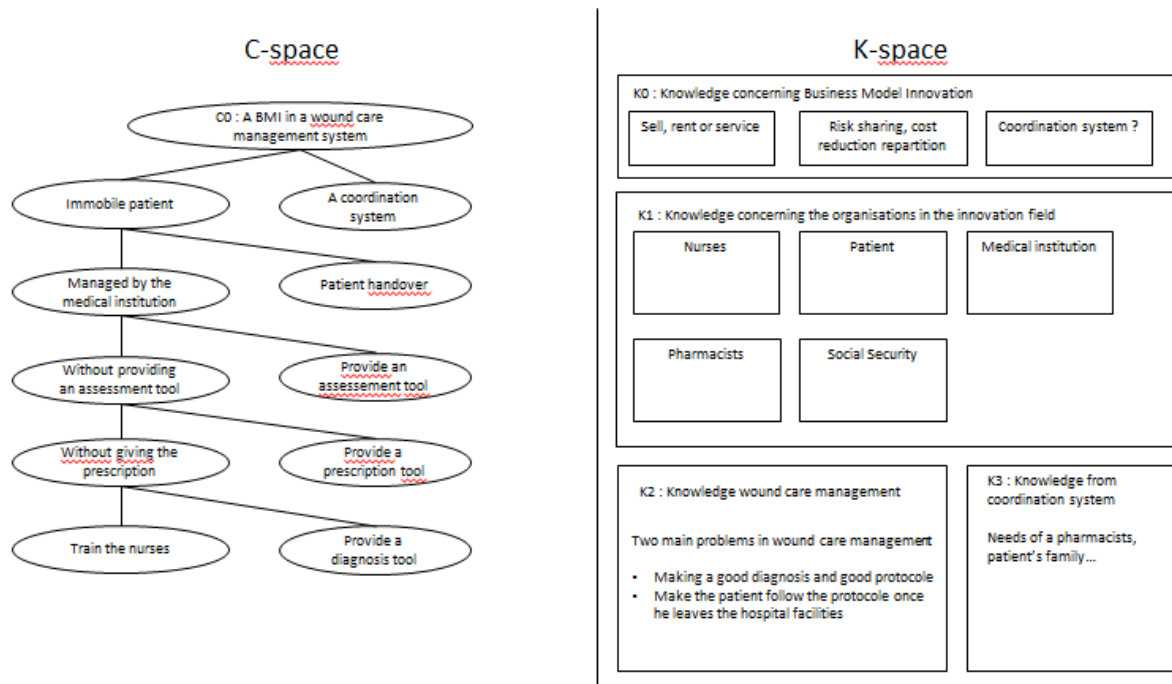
C-space

C0 : A BMI in a wound care management system

Immobile patient

A coordination system

Managed by the medical institution

Patient handover

Without providing an assessment tool

Provide an assessement tool

Without giving the prescription

Provide a prescription tool

Train the nurses

Provide a diagnosis tool

K-space

K0 : Knowledge concerning Business Model Innovation

Sell, rent or service

Risk sharing, cost reduction repartition

Coordination system ?

K1 : Knowledge concerning the organisations in the innovation field

Nurses

Patient

Medical institution

Pharmacists

Social Security

K2 : Knowledge wound care management

Two main problems in wound care management

- Making a good diagnosis and good protocole
- Make the patient follow the protocole once he leaves the hospital facilities

K3 : Knowledge from coordination system

Needs of a pharmacists, patient's family...